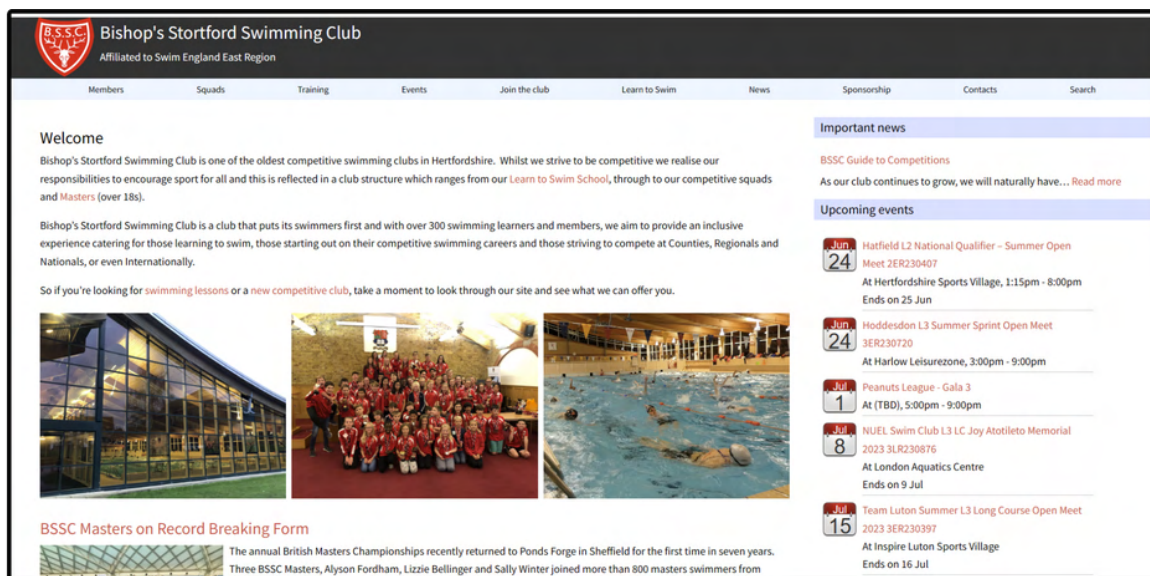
B.S.S.C.

Bishop's Stortford Swimming Club
Affiliated to Swim England East Region

Members Squads Training Events Join the club Learn to Swim News Sponsorship Contacts Search

Welcome

Bishop's Stortford Swimming Club is one of the oldest competitive swimming clubs in Hertfordshire. Whilst we strive to be competitive we realise our responsibilities to encourage sport for all and this is reflected in a club structure which ranges from our Learn to Swim School, through to our competitive squads and Masters (over 18s).

Bishop's Stortford Swimming Club is a club that puts its swimmers first and with over 300 swimming learners and members, we aim to provide an inclusive experience catering for those learning to swim, those starting out on their competitive swimming careers and those striving to compete at Counties, Regionals and Nationals, or even Internationally.

So if you're looking for swimming lessons or a new competitive club, take a moment to look through our site and see what we can offer you.

BSSC Masters on Record Breaking Form

The annual British Masters Championships recently returned to Ponds Forge in Sheffield for the first time in seven years. Three BSSC Masters, Alyson Fordham, Lizzie Bellinger and Sally Winter joined more than 800 masters swimmers from

Important news

BSSC Guide to Competitions

As our club continues to grow, we will naturally have… Read more

Upcoming events

Jun 24 Hatfield L2 National Qualifier – Summer Open Meet 2ER230407
At Hertfordshire Sports Village, 1:15pm - 8:00pm
Ends on 25 Jun

Jun 24 Hoddesdon L3 Summer Sprint Open Meet 3ER230720
At Harlow Leisurezone, 3:00pm - 9:00pm

Jul 1 Peanuts League - Gala 3
At (TBD), 5:00pm - 9:00pm

Jul 8 NUEL Swim Club L3 LC Joy Atotileto Memorial 2023 3LR230876
At London Aquatics Centre
Ends on 9 Jul

Jul 15 Team Luton Summer L3 Long Course Open Meet 2023 3ER230397
At Inspire Luton Sports Village
Ends on 16 Jul